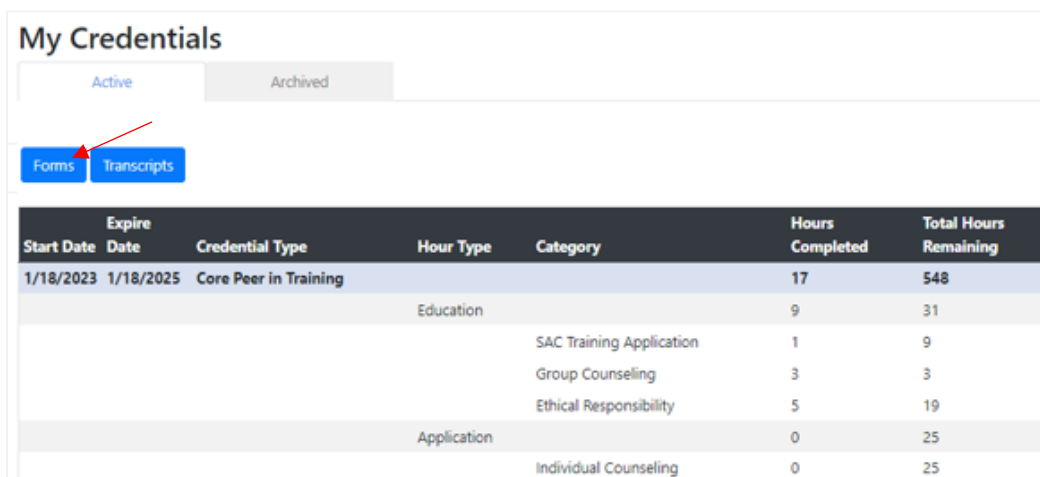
My Credentials

Active

Archived

Forms

Transcripts

| Start Date | Expire Date | Credential Type | Hour Type | Category | Hours Completed | Total Hours Remaining |
|---|---|---|---|---|---|---|
| 1/18/2023 | 1/18/2025 | Core Peer in Training | | | 17 | 548 |
| | | | Education | | 9 | 31 |
| | | | | SAC Training Application | 1 | 9 |
| | | | | Group Counseling | 3 | 3 |
| | | | | Ethical Responsibility | 5 | 19 |
| | | | Application | | 0 | 25 |
| | | | | Individual Counseling | 0 | 25 |